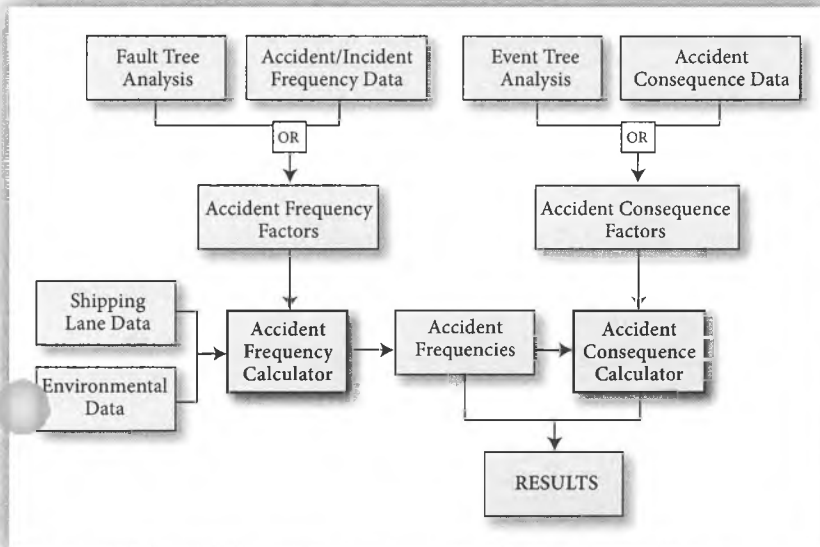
Fault Tree Analysis

Accident/Incident Frequency Data

OR

Accident Frequency Factors

Event Tree Analysis

Accident Consequence Data

OR

Accident Consequence Factors

Shipping Lane Data

Environmental Data

Accident Frequency Calculator

Accident Frequencies

Accident Consequence Calculator

RESULTS